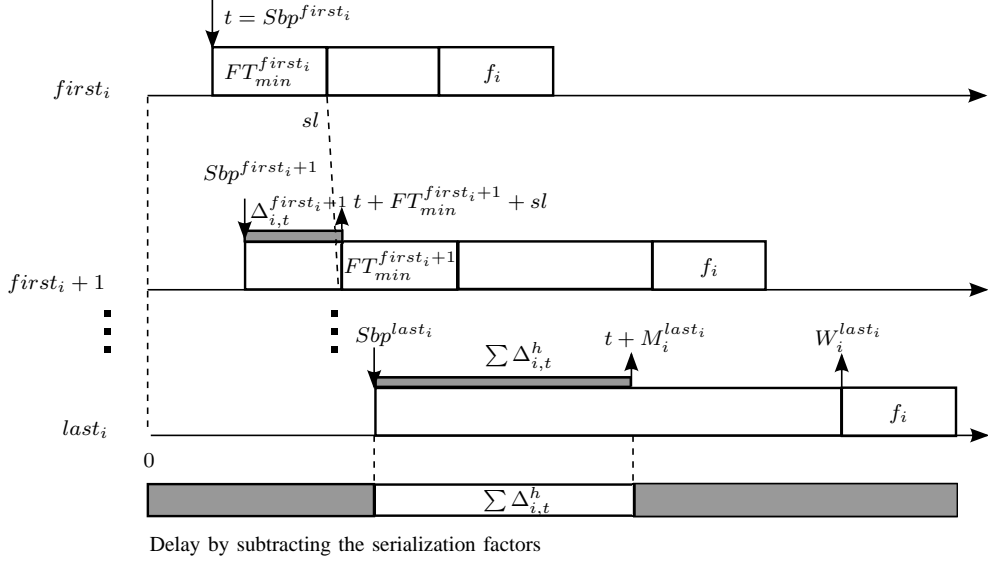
$t = Sbp^{first_i}$

$first_i$

$FT_{min}^{first_i}$

$f_i$

$sl$

$Sbp^{first_i+1}$

$\Delta_{i,t}^{first_i+1}$ $t + FT_{min}^{first_i+1} + sl$

$first_i + 1$

$FT_{min}^{first_i+1}$

$f_i$

$Sbp^{last_i}$

$t + M_i^{last_i}$

$W_i^{last_i}$

$\sum \Delta_{i,t}^h$

$last_i$

$f_i$

0

$\sum \Delta_{i,t}^h$

Delay by subtracting the serialization factors